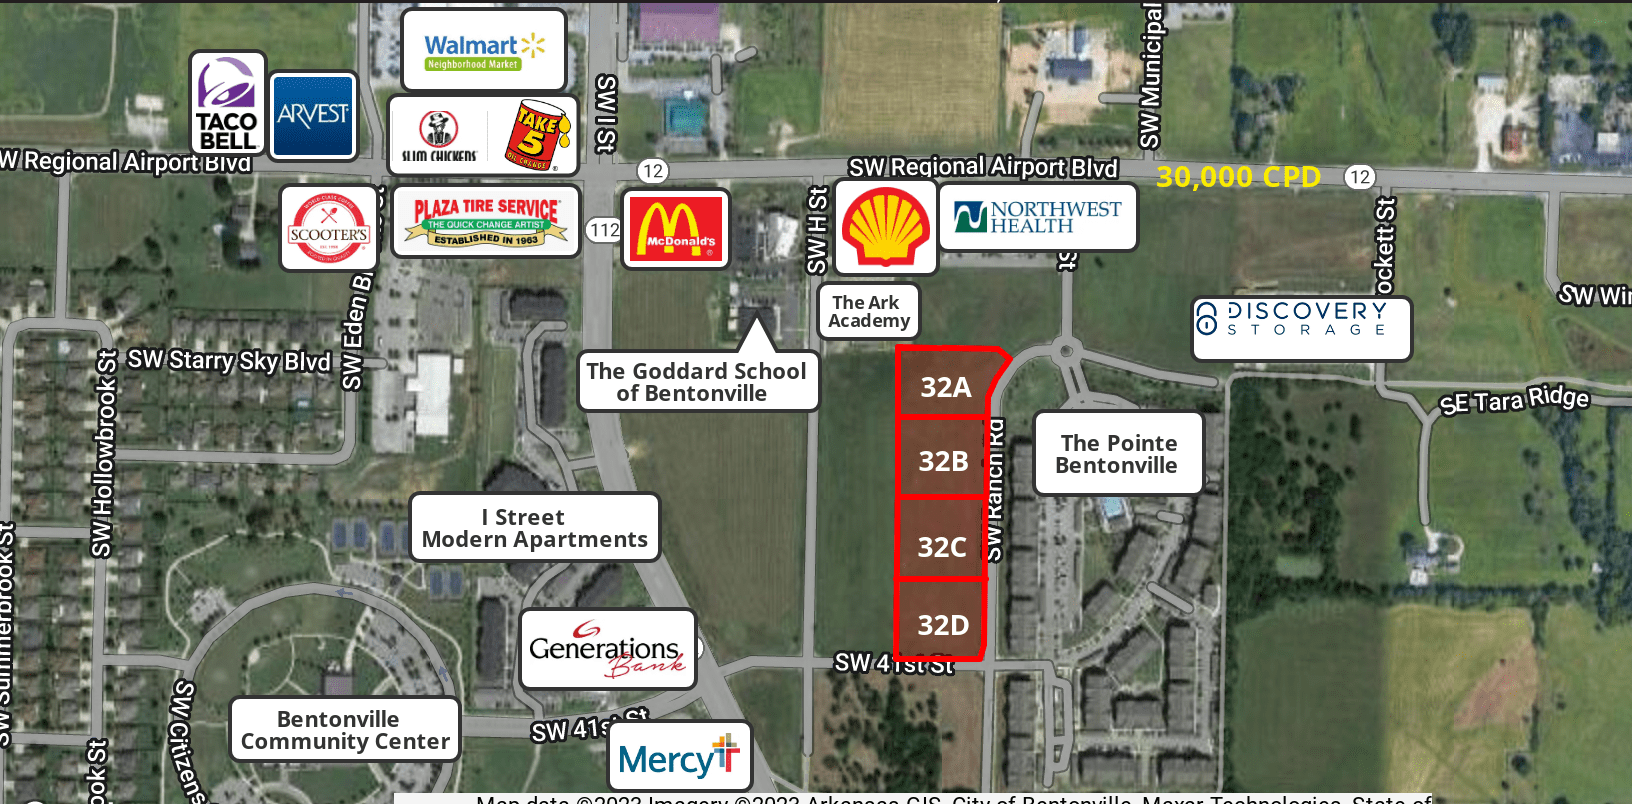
Walmart
Neighborhood Market
TACO BELL
ARVEST
SLIM CHICKENS
TAKE 5 OIL CHANGE
SW I St
W Regional Airport Blvd
12
SW Regional Airport Blvd
30,000 CPD
12
SW Municipal
SCOOTER'S
PLAZA TIRE SERVICE
THE QUICK CHANGE ARTIST
ESTABLISHED IN 1963
112
McDonald's
SW H St
NORTHWEST HEALTH
The Ark Academy
DISCOVERY STORAGE
SW Wi
SW Starry Sky Blvd
SW Eden B
The Goddard School of Bentonville
32A
32B
32C
32D
SW Ranch Rd
The Pointe Bentonville
SE Tara Ridge
SW Hollowbrook St
SW Summerbrook St
I Street Modern Apartments
Generations Bank
SW 41st St
SW 41st St
Bentonville Community Center
SW Citizens
Mercy
Map data ©2023 Imagery ©2023 Arkansas GIS, City of Bentonville, Maxar Technologies, State of